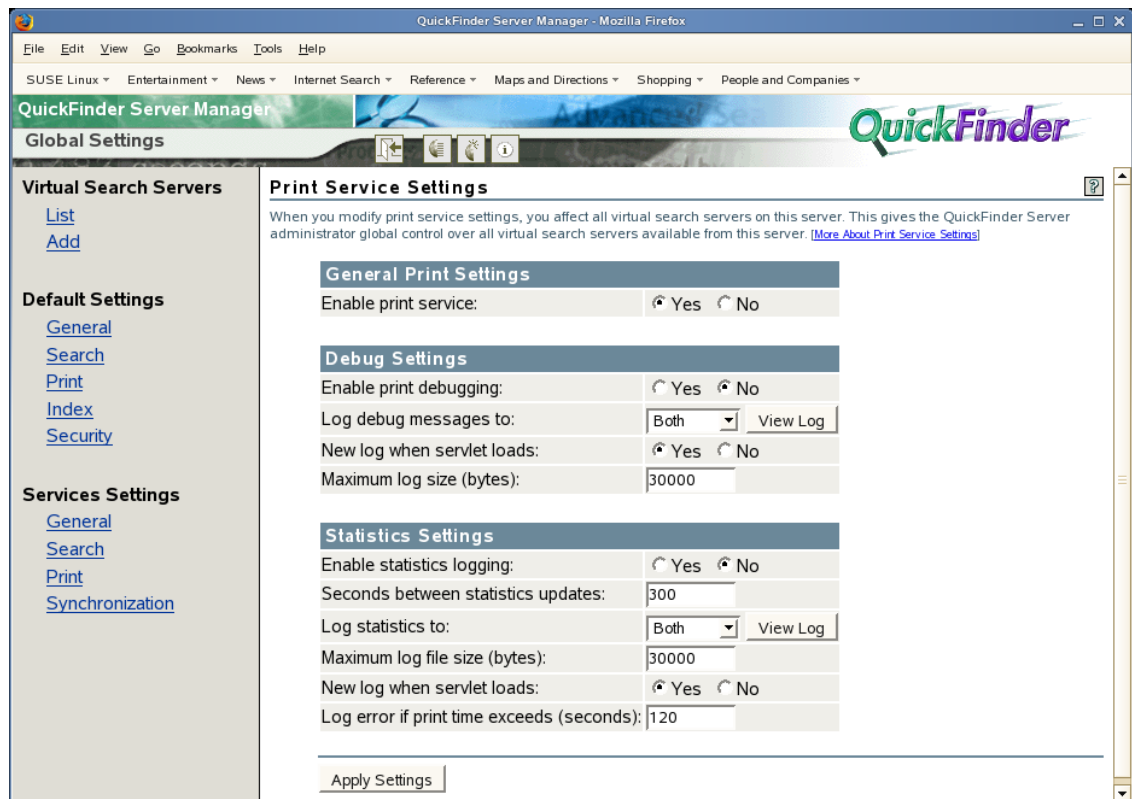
QuickFinder Server Manager - Mozilla Firefox

File Edit View Go Bookmarks Tools Help

SUSE Linux ▾ Entertainment ▾ News ▾ Internet Search ▾ Reference ▾ Maps and Directions ▾ Shopping ▾ People and Companies ▾

QuickFinder Server Manager
Global Settings

QuickFinder

Virtual Search Servers
List
Add

Default Settings
General
Search
Print
Index
Security

Services Settings
General
Search
Print
Synchronization

Print Service Settings

When you modify print service settings, you affect all virtual search servers on this server. This gives the QuickFinder Server administrator global control over all virtual search servers available from this server. [More About Print Service Settings]

General Print Settings

| | |
|---|---|
| Enable print service: | Yes No |

Debug Settings

| | |
|---|---|
| Enable print debugging: | Yes No |
| Log debug messages to: | Both View Log |
| New log when servlet loads: | Yes No |
| Maximum log size (bytes): | 30000 |

Statistics Settings

| | |
|---|---|
| Enable statistics logging: | Yes No |
| Seconds between statistics updates: | 300 |
| Log statistics to: | Both View Log |
| Maximum log file size (bytes): | 30000 |
| New log when servlet loads: | Yes No |
| Log error if print time exceeds (seconds): | 120 |

Apply Settings